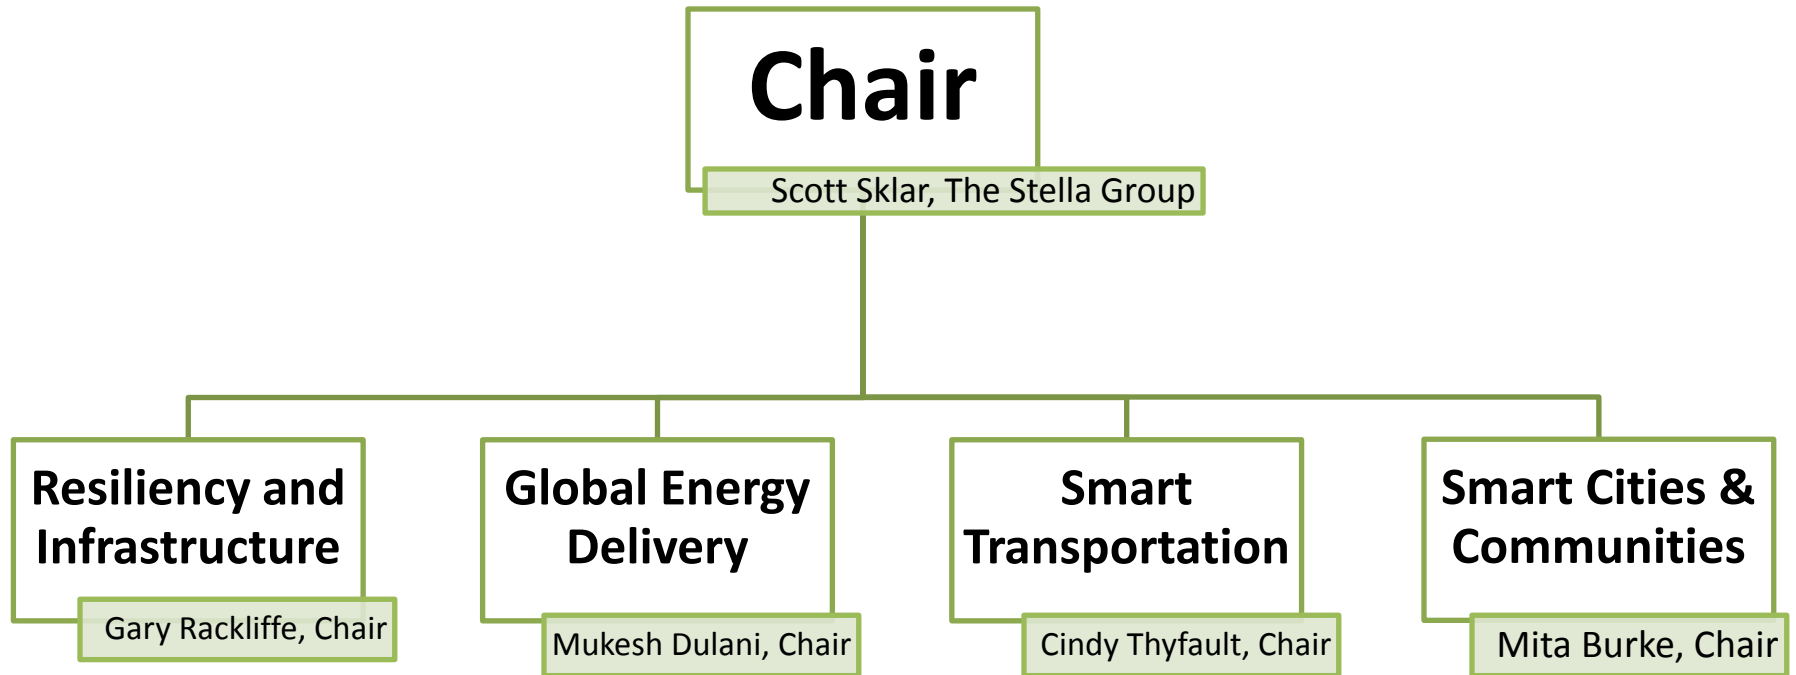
Chair

Scott Sklar, The Stella Group

Resiliency and Infrastructure

Gary Rackliffe, Chair

Global Energy Delivery

Mukesh Dulani, Chair

Smart Transportation

Cindy Thyfault, Chair

Smart Cities & Communities

Mita Burke, Chair